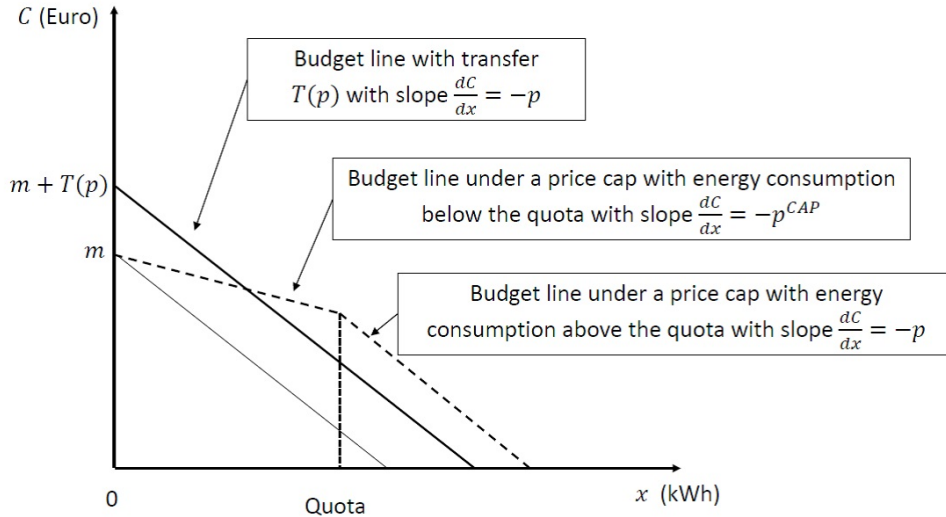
$C$ (Euro)

Budget line with transfer $T(p)$ with slope $\frac{dC}{dx} = -p$

$m + T(p)$

Budget line under a price cap with energy consumption below the quota with slope $\frac{dC}{dx} = -p^{CAP}$

$m$

Budget line under a price cap with energy consumption above the quota with slope $\frac{dC}{dx} = -p$

0

Quota

$x$ (kWh)